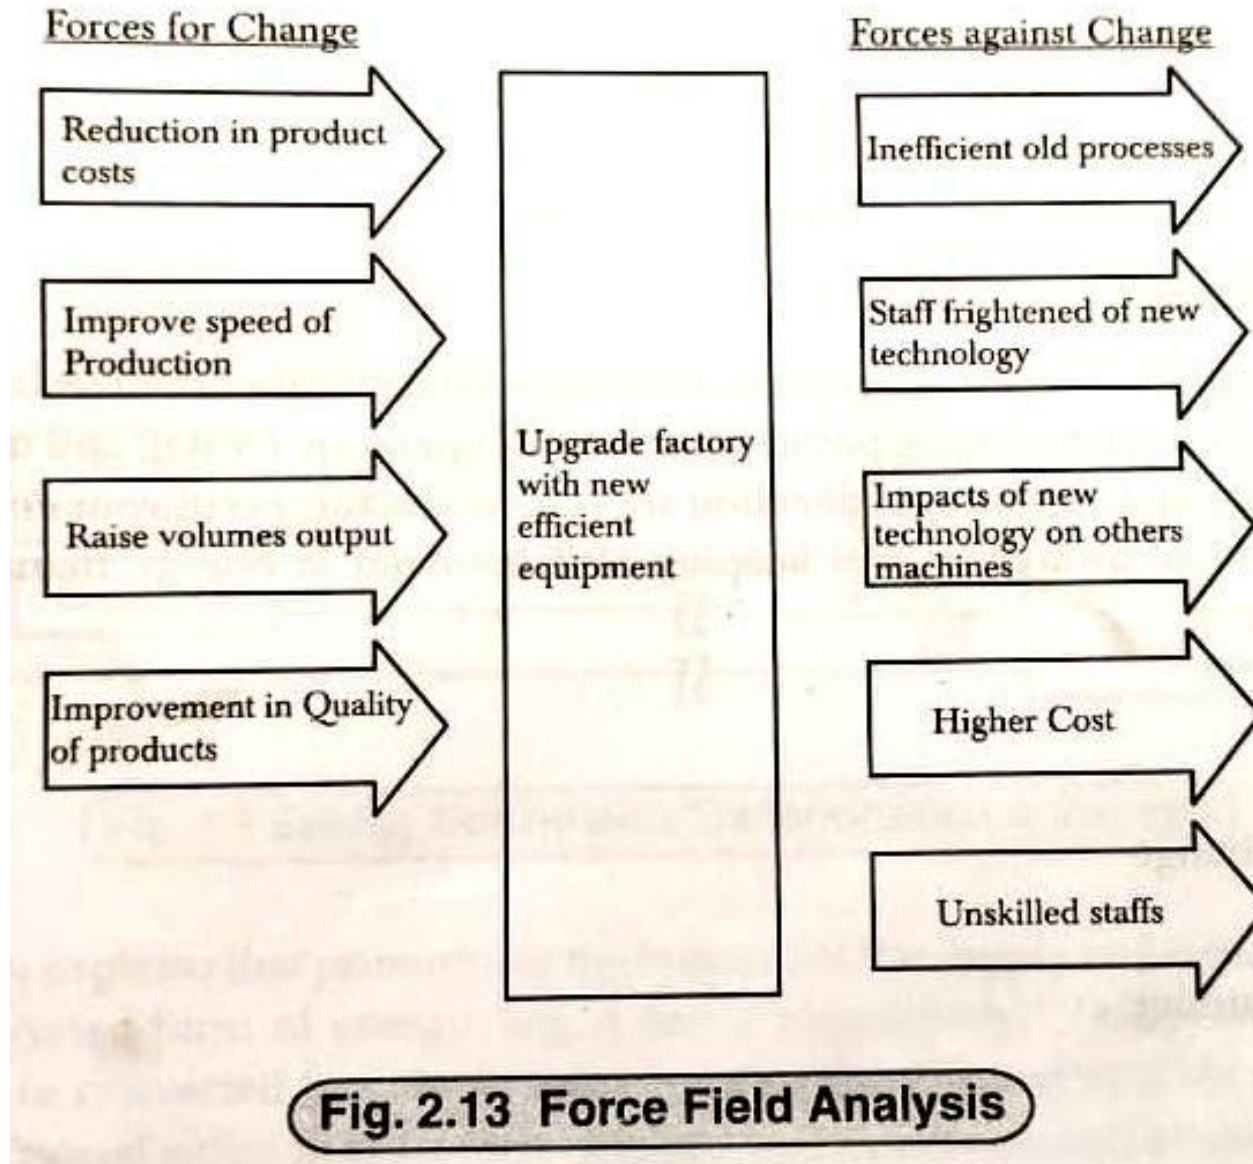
Forces for Change

Forces against Change

Reduction in product costs

Improve speed of Production

Raise volumes output

Improvement in Quality of products

Upgrade factory with new efficient equipment

Inefficient old processes

Staff frightened of new technology

Impacts of new technology on others machines

Higher Cost

Unskilled staffs

Fig. 2.13 Force Field Analysis